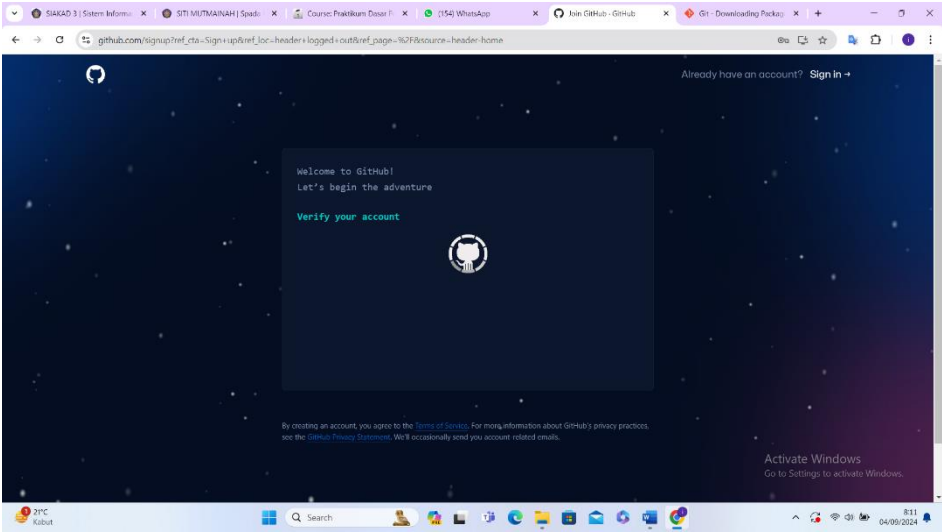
SIAKAD 3 | Sistem Informa ×
SITI MUTMAINAH | Spada ×
Course: Praktikum Dasar P ×
(154) WhatsApp ×
Join GitHub · GitHub ×
Git - Downloading Packag ×
+

github.com/signup?ref_cta=Sign+up&ref_loc=header+logged+out&ref_page=%2F&source=header-home

Already have an account? Sign in →

Welcome to GitHub!
Let's begin the adventure

Verify your account

By creating an account, you agree to the Terms of Service. For more information about GitHub's privacy practices, see the GitHub Privacy Statement. We'll occasionally send you account related emails.

Activate Windows
Go to Settings to activate Windows.

21°C
Kabut

Search

8:11
04/09/2024